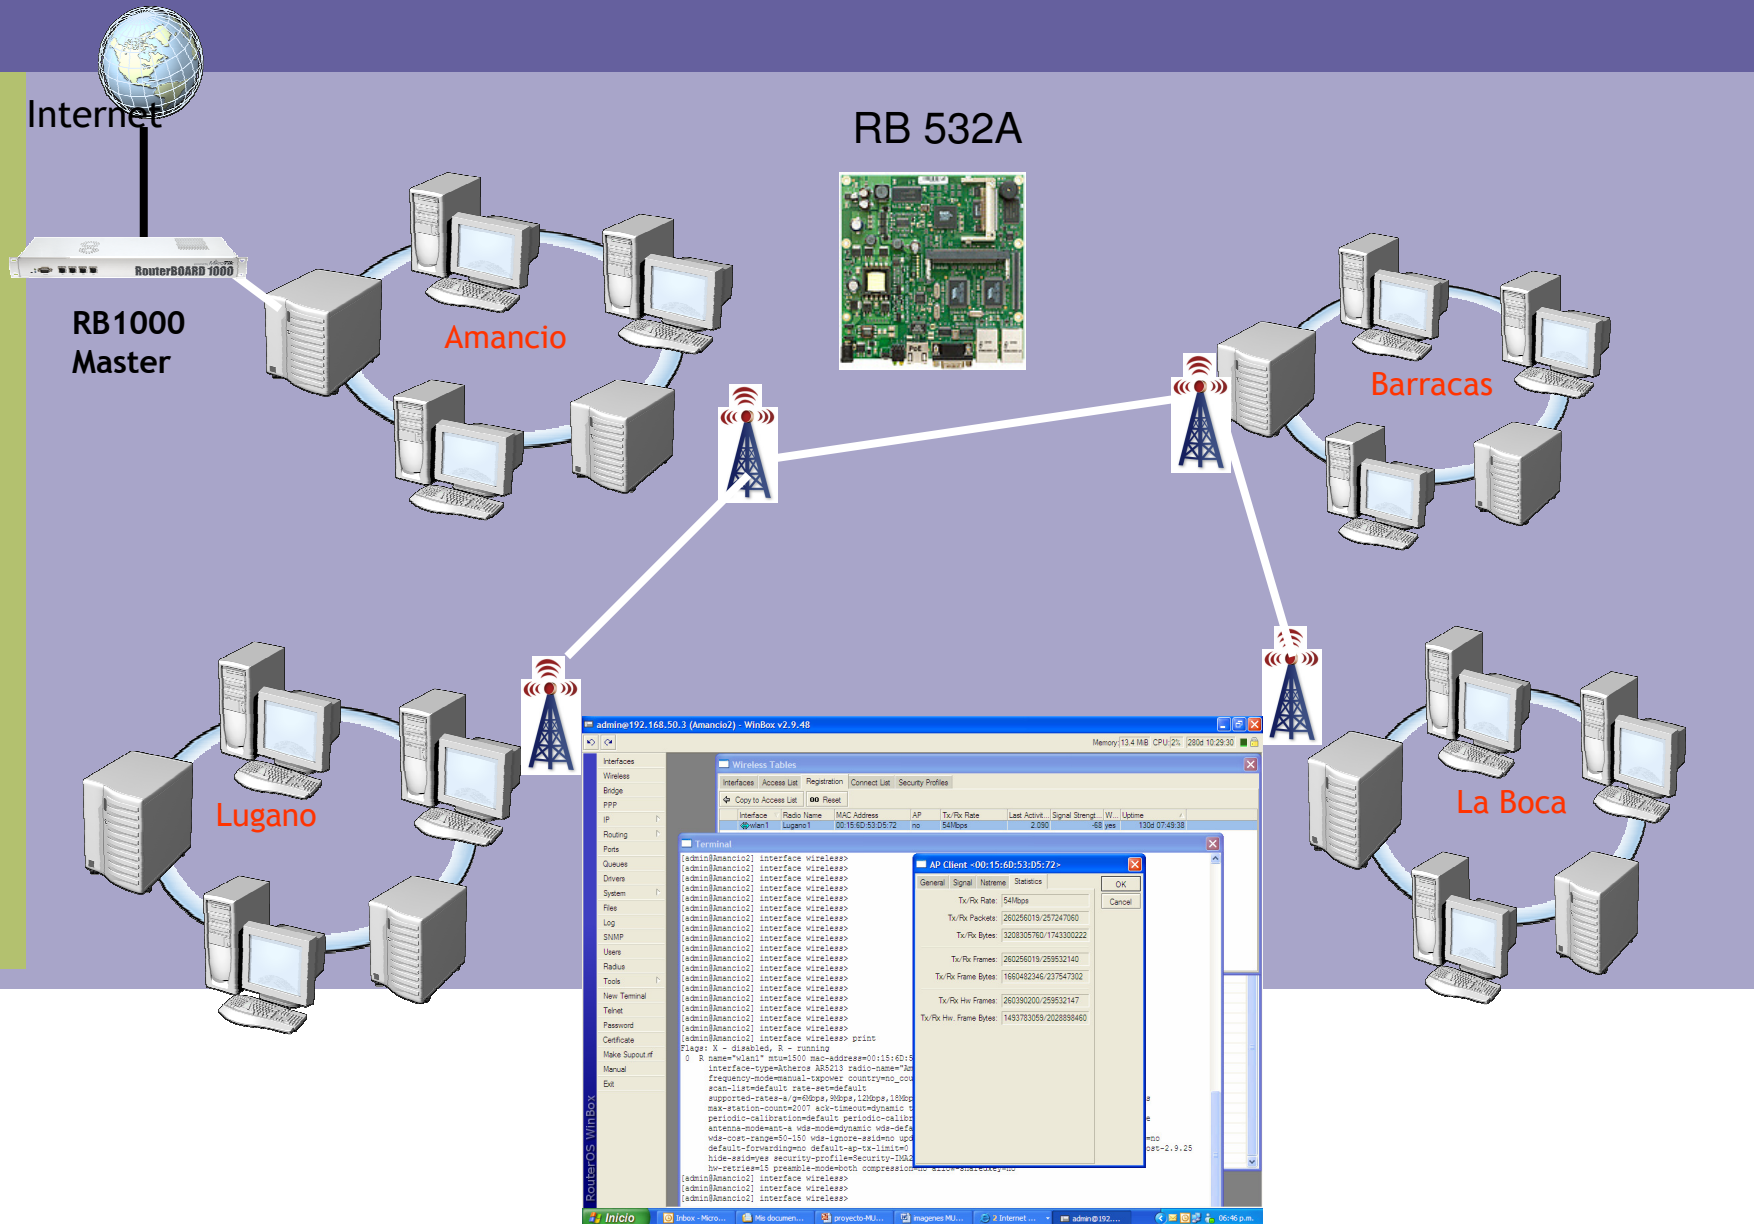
Internet

RB 532A

RouterBOARD 1000

RB1000
Master

Amancio

Barracas

Lugano

La Boca

admin@192.168.50.3 (Amancio2) - WinBox v2.9.48

Memory: 13.4 MiB CPU: 2% 280d 10:29:30

Interfaces
Wireless
Bridge
PPP
IP
Routing
Ports
Queues
Drivers
System
Files
Log
SNMP
Users
Radius
Tools
New Terminal
Telnet
Password
Certificate
Make Supout.rif
Manual
Exit

RouterOS WinBox

Wireless Tables

Interfaces | Access List | Registration | Connect List | Security Profiles

Copy to Access List | Reset

| Interface | Radio Name | MAC Address | AP | Tx/Rx Rate | Last Activit... | Signal Strengt... | W... | Uptime |
|---|---|---|---|---|---|---|---|---|
| wlan1 | Lugano1 | 00:15:6D:53:D5:72 | no | 54Mbps | 2.090 | -68 | yes | 130d 07:49:38 |

Terminal

[admin@Amancio2] interface wireless>
[admin@Amancio2] interface wireless>
[admin@Amancio2] interface wireless>
[admin@Amancio2] interface wireless>
[admin@Amancio2] interface wireless>
[admin@Amancio2] interface wireless>
[admin@Amancio2] interface wireless>
[admin@Amancio2] interface wireless>
[admin@Amancio2] interface wireless>
[admin@Amancio2] interface wireless>
[admin@Amancio2] interface wireless>
[admin@Amancio2] interface wireless>
[admin@Amancio2] interface wireless>
[admin@Amancio2] interface wireless>
[admin@Amancio2] interface wireless>
[admin@Amancio2] interface wireless>
[admin@Amancio2] interface wireless>
[admin@Amancio2] interface wireless>
[admin@Amancio2] interface wireless> print
Flags: X - disabled, R - running
0 R name="wlan1" mtu=1500 mac-address=00:15:6D:5
interface-type=Atheros AR5213 radio-name="A
frequency-mode=manual-txpower country=no_cou
scan-list=default rate-set=default
supported-rates-a/g=6Mbps,9Mbps,12Mbps,18Mb
max-station-count=2007 ack-timeout=dynamic
periodic-calibration=default periodic-calib
antenna-mode=ant-a wds-mode=dynamic wds-def
wds-cost-range=50-150 wds-ignore-ssid=no up
default-forwarding=no default-ap-tx-limit=0
hide-ssid=yes security-profile=Security-IMA
hw-retries=15 preamble-mode=both compression
[admin@Amancio2] interface wireless>
[admin@Amancio2] interface wireless>
[admin@Amancio2] interface wireless>

AP Client <00:15:6D:53:D5:72>

General | Signal | Nstreme | Statistics

OK
Cancel

Tx/Rx Rate: 54Mbps
Tx/Rx Packets: 260256019/257247060
Tx/Rx Bytes: 3208305760/1743300222
Tx/Rx Frames: 260256019/259532140
Tx/Rx Frame Bytes: 1660482346/237547302
Tx/Rx Hw Frames: 260390200/259532147
Tx/Rx Hw. Frame Bytes: 1493783059/2028898460

Inicio | Inbox - Micro... | Mis documen... | proyecto-MU... | imagenes MU... | 2 Internet ... | admin@192.... | 06:46 p.m.